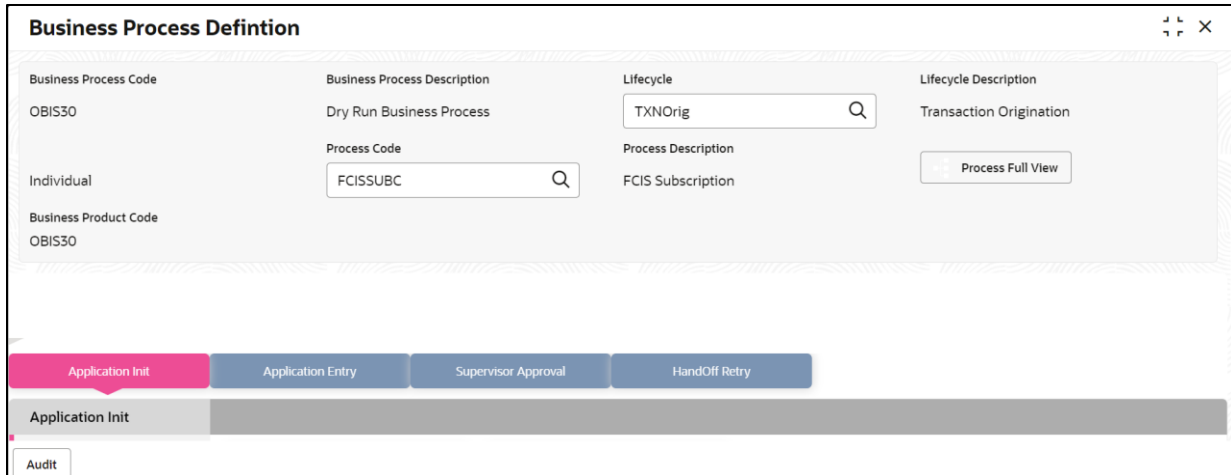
Business Process Defintion

Business Process Code
OBIS30

Business Process Description
Dry Run Business Process

Lifecycle
TXNOrig

Lifecycle Description
Transaction Origination

Individual

Process Code
FCISSUBC

Process Description
FCIS Subscription

Process Full View

Business Product Code
OBIS30

Application Init
Application Entry
Supervisor Approval
HandOff Retry

Application Init

Audit